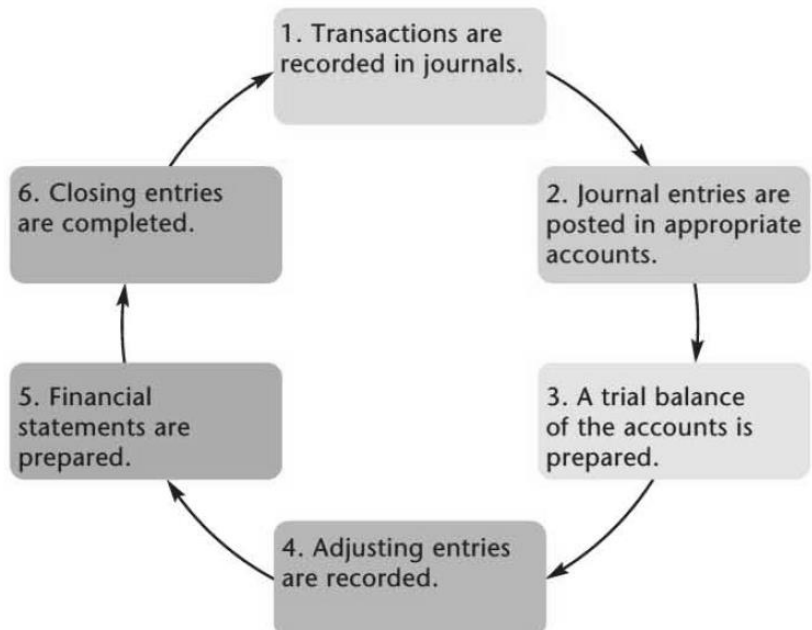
1. Transactions are recorded in journals.

2. Journal entries are posted in appropriate accounts.

3. A trial balance of the accounts is prepared.

4. Adjusting entries are recorded.

5. Financial statements are prepared.

6. Closing entries are completed.